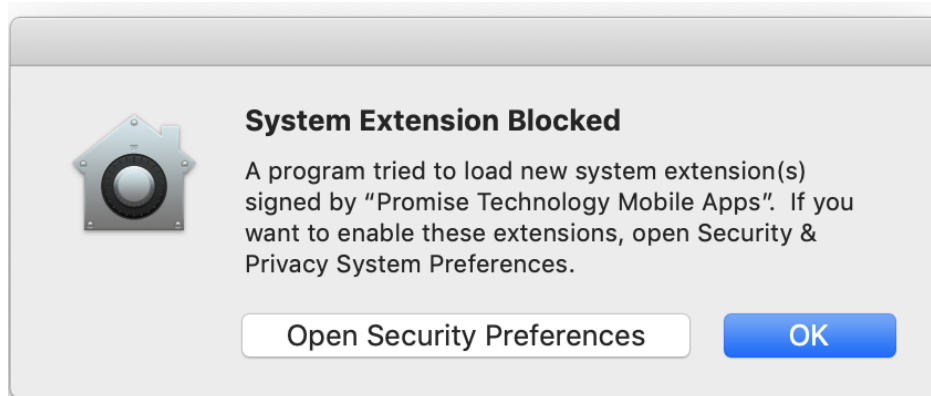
System Extension Blocked

A program tried to load new system extension(s) signed by “Promise Technology Mobile Apps”. If you want to enable these extensions, open Security & Privacy System Preferences.

Open Security Preferences

OK